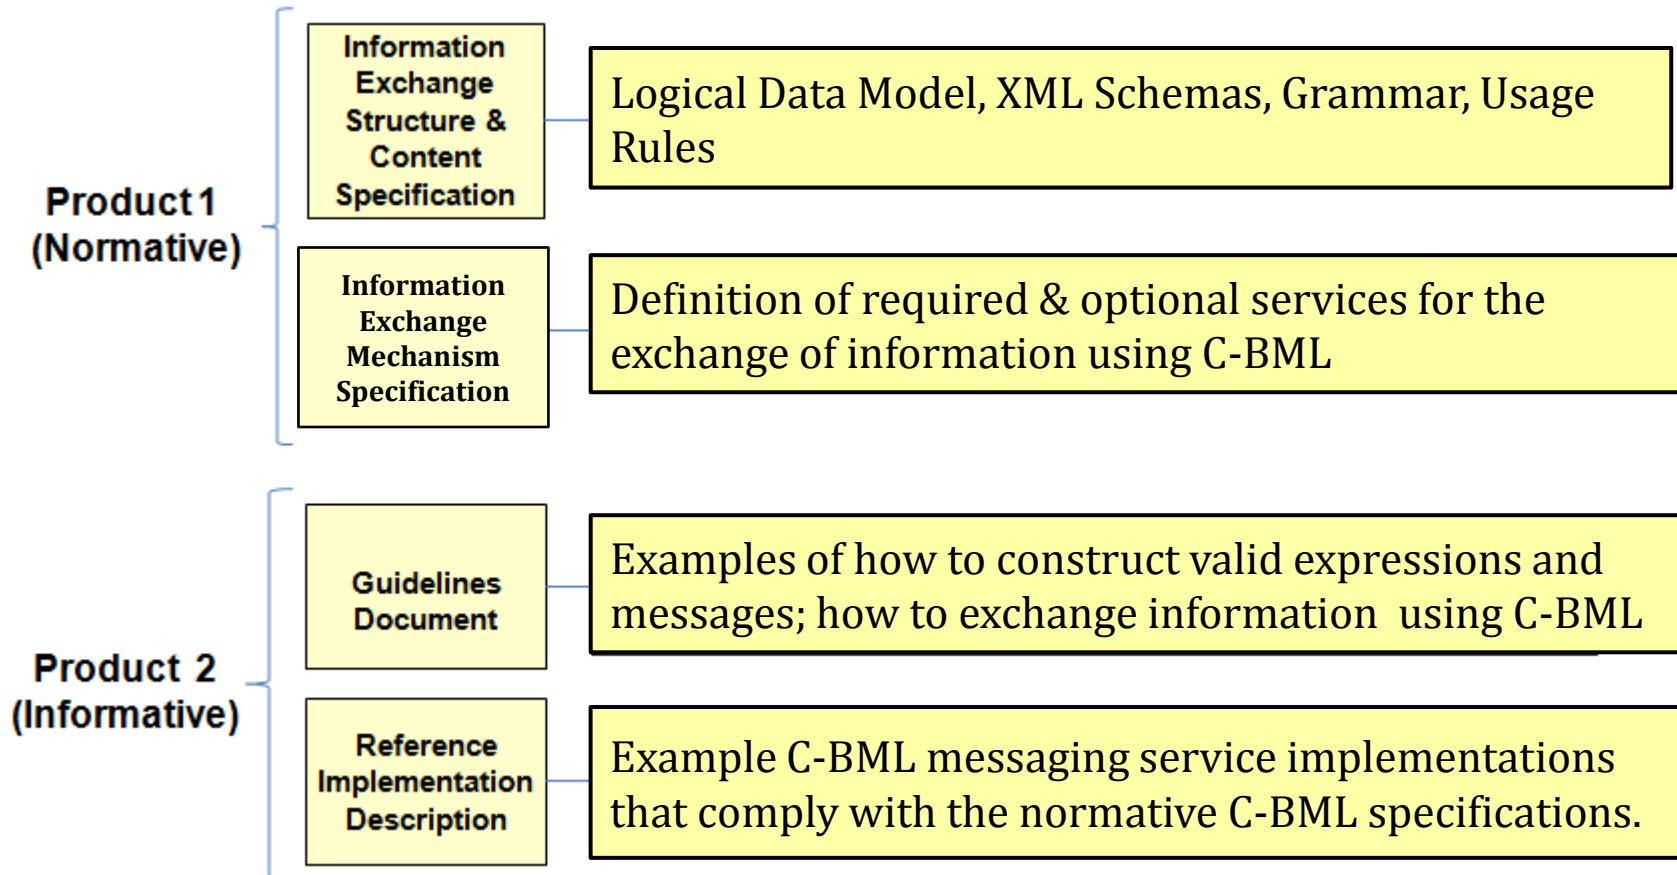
Product 1
(Normative)

Information Exchange Structure & Content Specification

Logical Data Model, XML Schemas, Grammar, Usage Rules

Information Exchange Mechanism Specification

Definition of required & optional services for the exchange of information using C-BML

Product 2
(Informative)

Guidelines Document

Examples of how to construct valid expressions and messages; how to exchange information using C-BML

Reference Implementation Description

Example C-BML messaging service implementations that comply with the normative C-BML specifications.